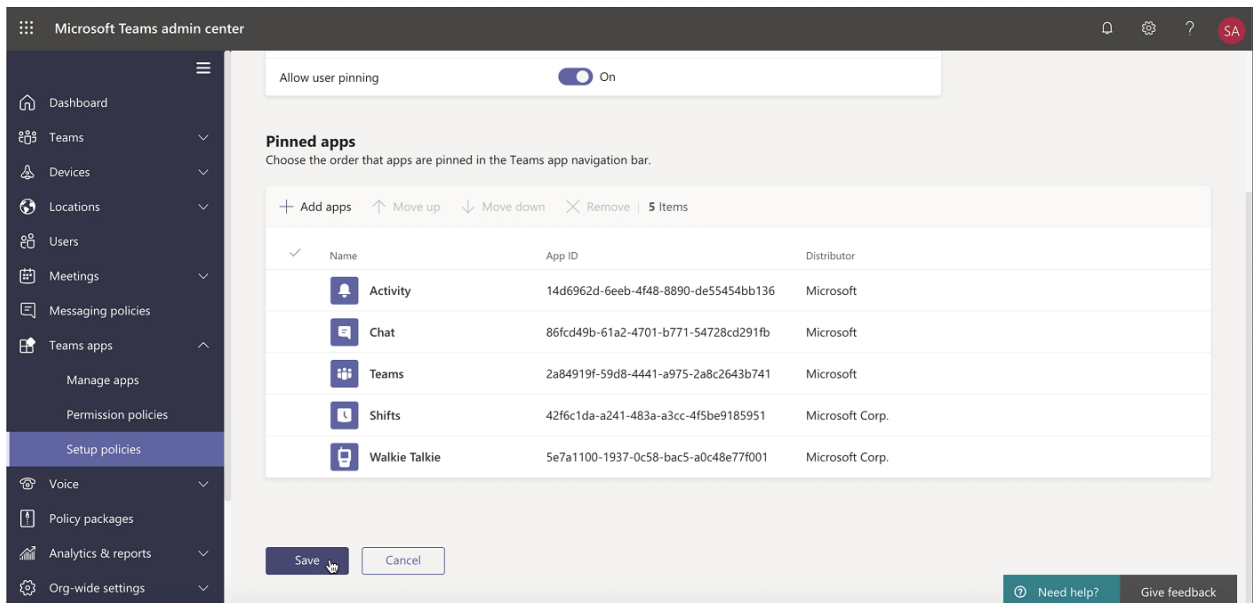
Microsoft Teams admin center

SA

Dashboard
Teams
Devices
Locations
Users
Meetings
Messaging policies
Teams apps
Manage apps
Permission policies
Setup policies
Voice
Policy packages
Analytics & reports
Org-wide settings

Allow user pinning On

Pinned apps
Choose the order that apps are pinned in the Teams app navigation bar.

+ Add apps ↑ Move up ↓ Move down ✕ Remove | 5 Items

| Name | App ID | Distributor |
|---|---|---|
| Activity | 14d6962d-6eeb-4f48-8890-de55454bb136 | Microsoft |
| Chat | 86fcd49b-61a2-4701-b771-54728cd291fb | Microsoft |
| Teams | 2a84919f-59d8-4441-a975-2a8c2643b741 | Microsoft |
| Shifts | 42f6c1da-a241-483a-a3cc-4f5be9185951 | Microsoft Corp. |
| Walkie Talkie | 5e7a1100-1937-0c58-bac5-a0c48e77f001 | Microsoft Corp. |

Save Cancel

Need help? Give feedback